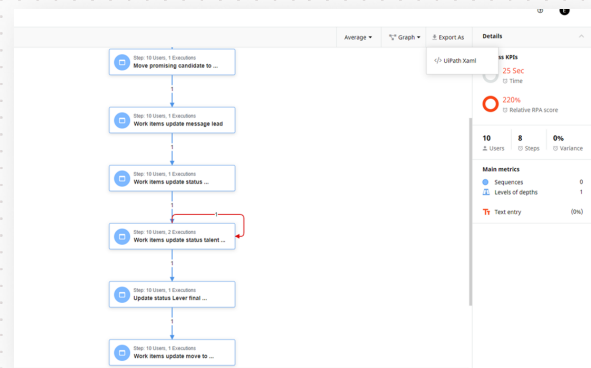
Average ▾
Graph ▾
Export As
UiPath Xaml
Details
ss KPIs
25 Sec
Time
220%
Relative RPA score
10
Users
8
Steps
0%
Variance
Main metrics
Sequences
0
Levels of depths
1
Text entry
(0%)

Step: 10 Users, 1 Executions
Move promising candidate to ...
1
Step: 10 Users, 1 Executions
Work items update message lead
1
Step: 10 Users, 1 Executions
Work items update status ...
1
1
Step: 10 Users, 2 Executions
Work items update status talent ...
1
Step: 10 Users, 1 Executions
Update status Lever final ...
1
Step: 10 Users, 1 Executions
Work items update move to ...